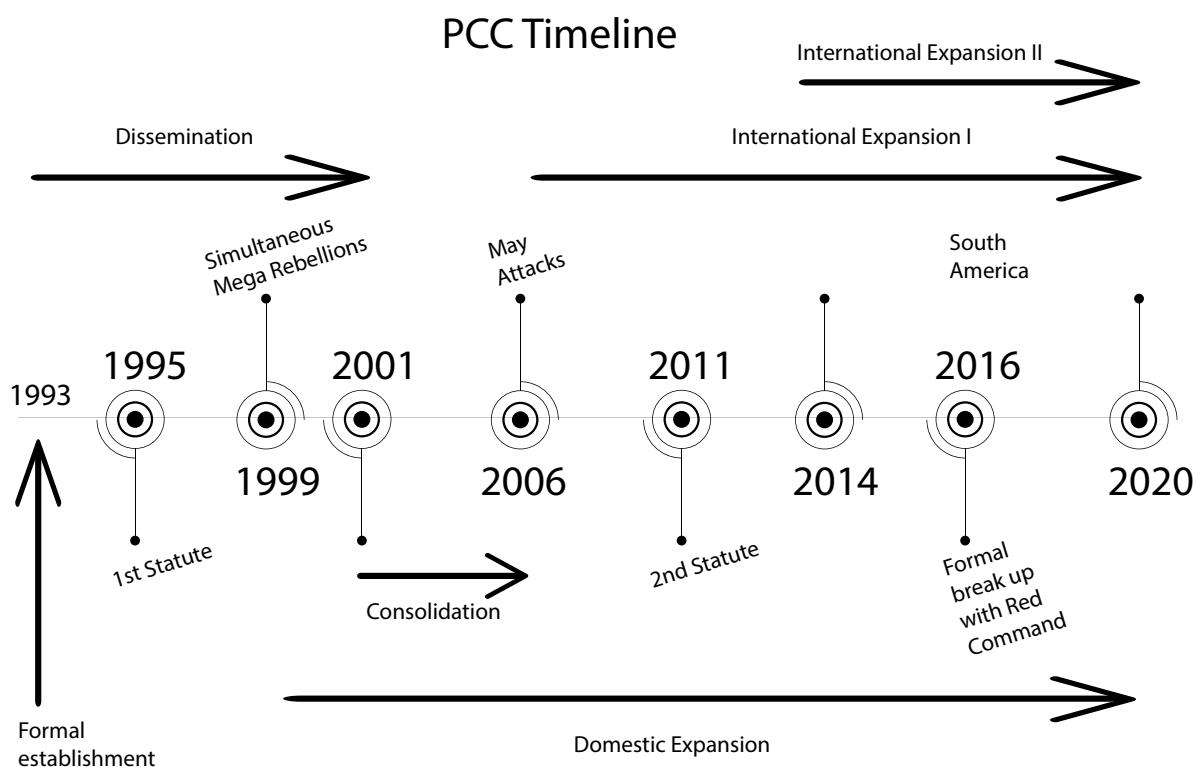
PCC Timeline

International Expansion II

Dissemination

International Expansion I

Simultaneous Mega Rebellions

May Attacks

South America

1993

1995

1999

2001

2006

2011

2014

2016

2020

1st Statute

Consolidation

2nd Statute

Formal break up with Red Command

Formal establishment

Domestic Expansion